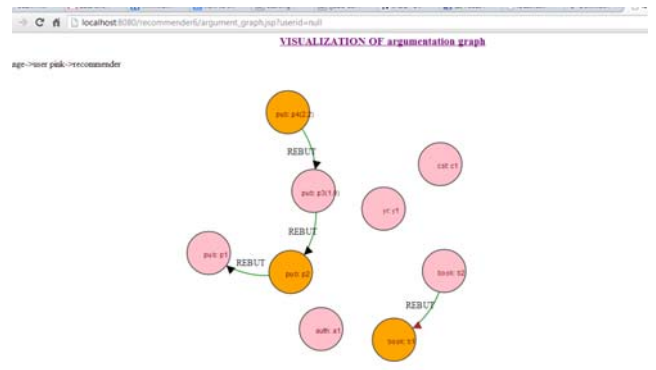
localhost:8080/recommender6/argument_graph.jsp?userid=null

VISUALIZATION OF argumentation graph

age->user pink->recommender

pub: p4(2.0)

REBUT

pub: p3(1.0)

cat: c1

yr: y1

REBUT

REBUT

pub: p1

pub: p2

book: b2

REBUT

auth: a1

book: b1